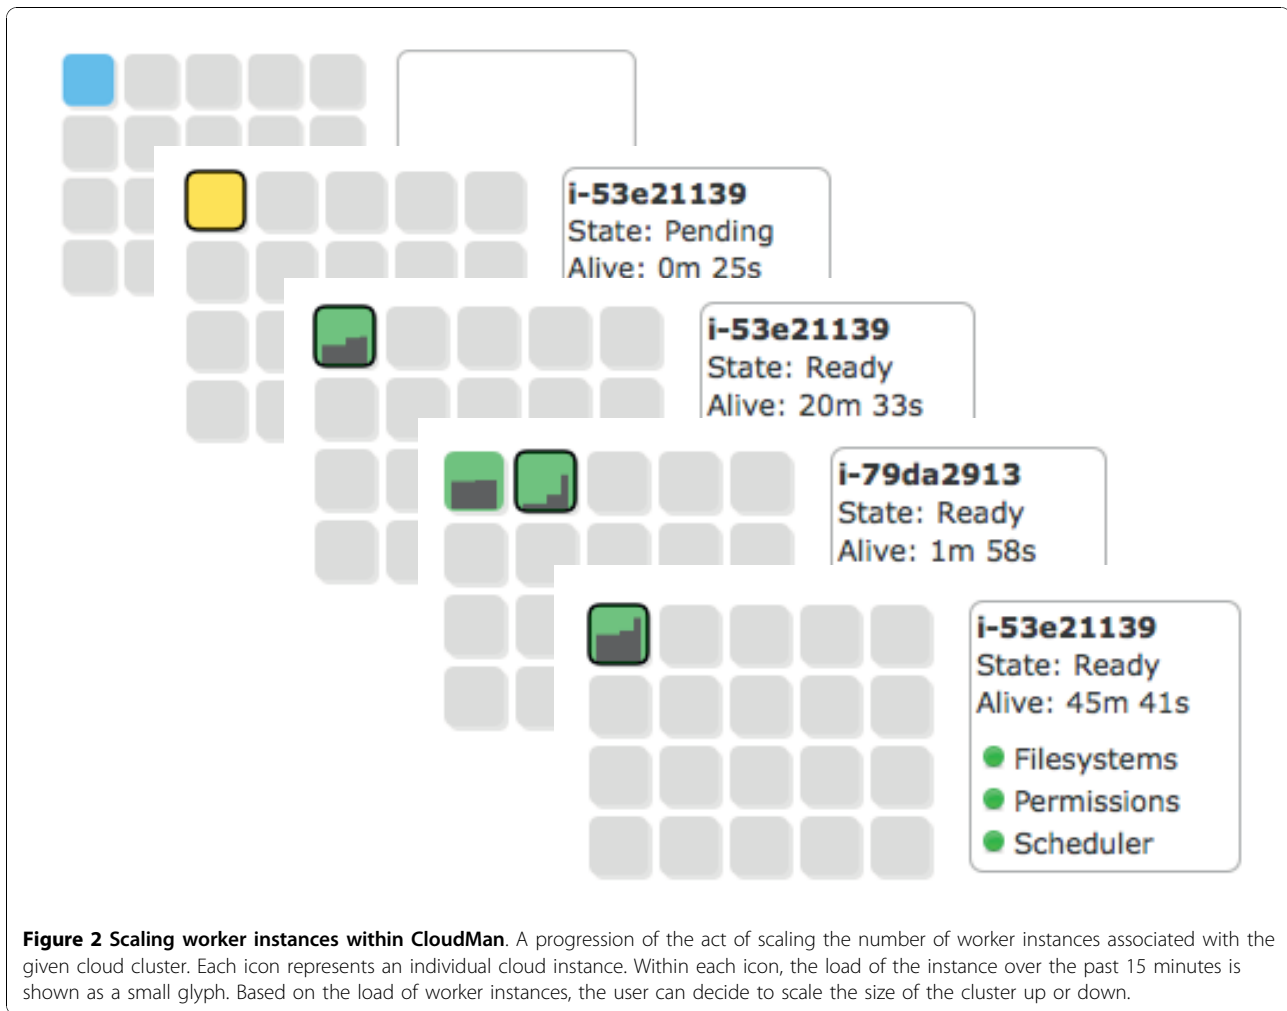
i-53e21139
State: Pending
Alive: 0m 25s

i-53e21139
State: Ready
Alive: 20m 33s

i-79da2913
State: Ready
Alive: 1m 58s

i-53e21139
State: Ready
Alive: 45m 41s
Filesystems
Permissions
Scheduler

**Figure 2 Scaling worker instances within CloudMan**. A progression of the act of scaling the number of worker instances associated with the given cloud cluster. Each icon represents an individual cloud instance. Within each icon, the load of the instance over the past 15 minutes is shown as a small glyph. Based on the load of worker instances, the user can decide to scale the size of the cluster up or down.